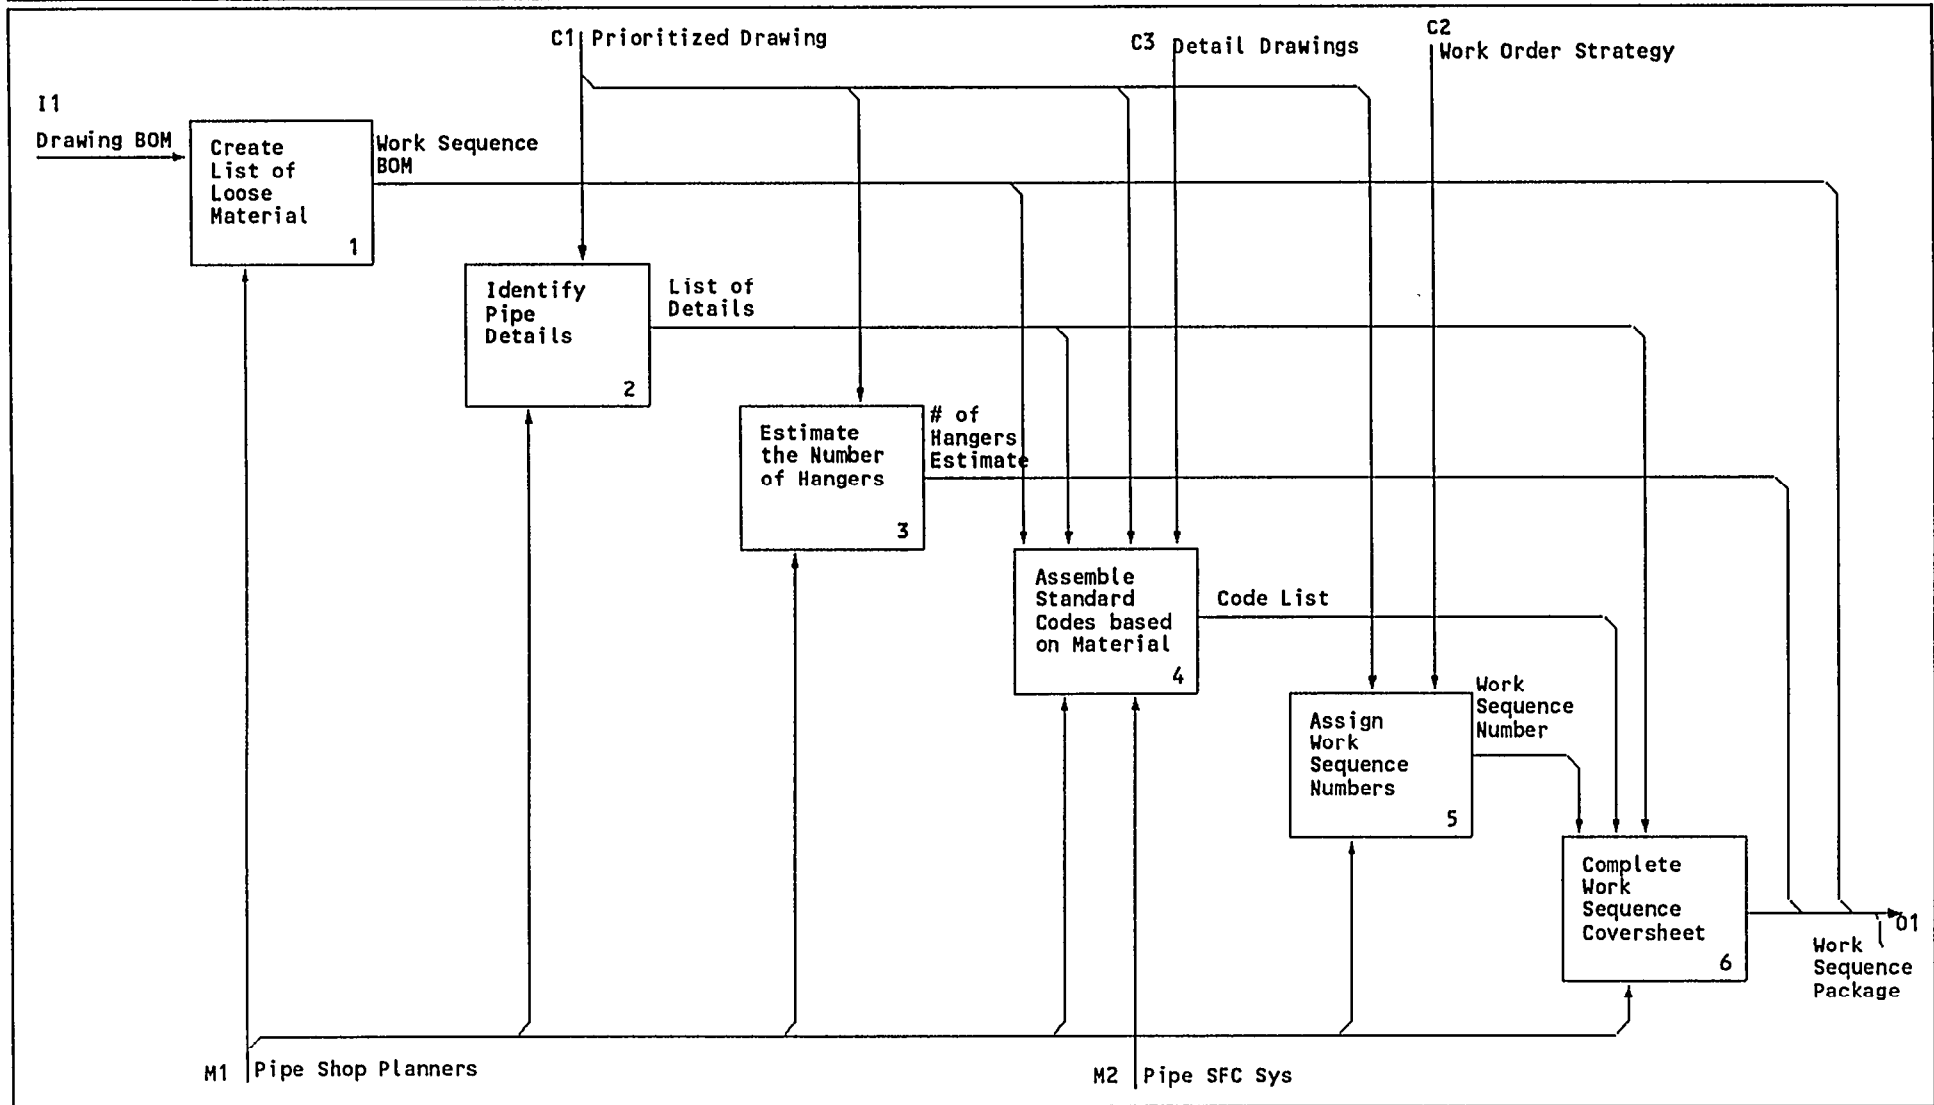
C1 Prioritized Drawing

C3 Detail Drawings

C2 Work Order Strategy

I1

Drawing BOM

Create List of Loose Material

1

Work Sequence BOM

Identify Pipe Details

2

List of Details

Estimate the Number of Hangers

3

# of Hangers Estimate

Assemble Standard Codes based on Material

4

Code List

Assign Work Sequence Numbers

5

Work Sequence Number

Complete Work Sequence Coversheet

6

O1

Work Sequence Package

M1 Pipe Shop Planners

M2 Pipe SFC Sys